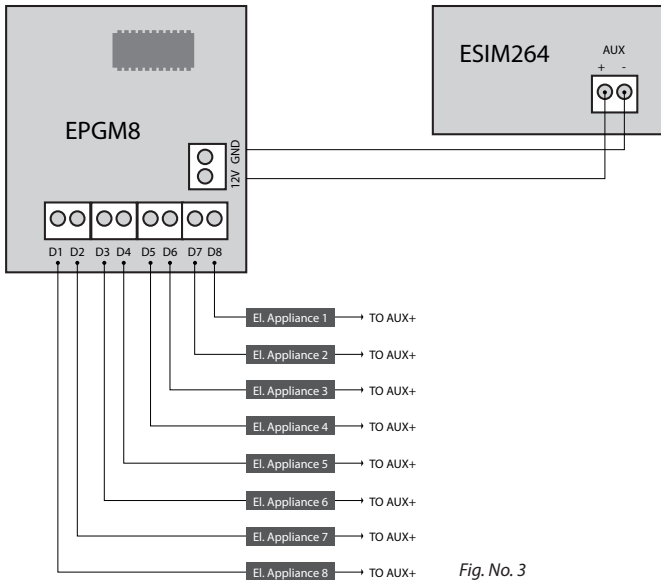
ESIM264

AUX
+ -

EPGM8

GND
12V

D1 D2 D3 D4 D5 D6 D7 D8

El. Appliance 1 TO AUX+
El. Appliance 2 TO AUX+
El. Appliance 3 TO AUX+
El. Appliance 4 TO AUX+
El. Appliance 5 TO AUX+
El. Appliance 6 TO AUX+
El. Appliance 7 TO AUX+
El. Appliance 8 TO AUX+

Fig. No. 3